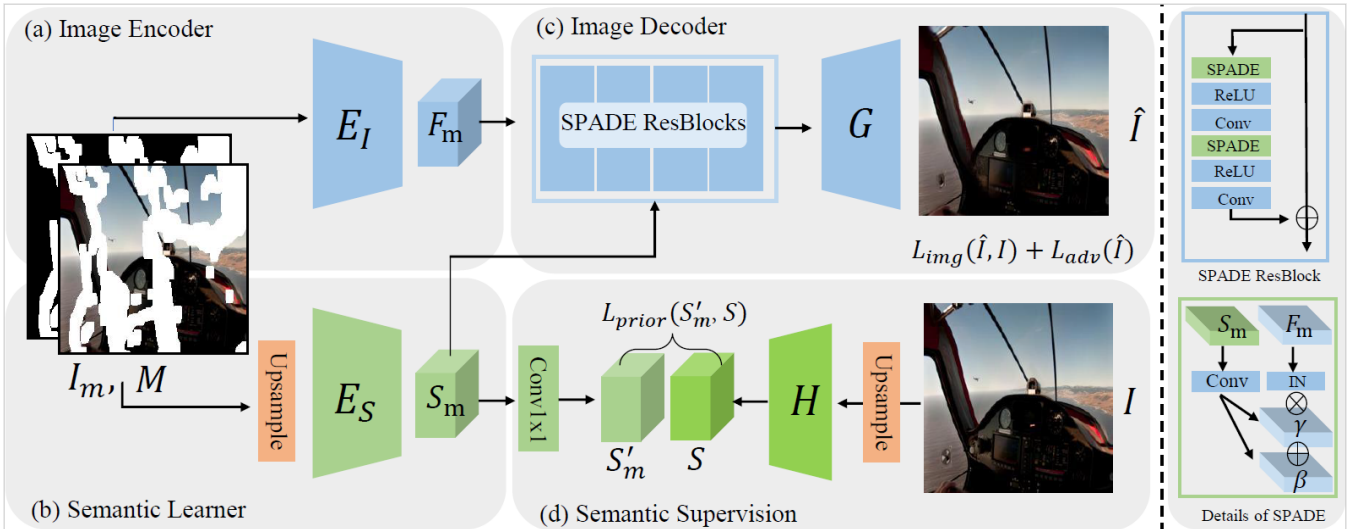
(a) Image Encoder

$E_I$

$F_\mathrm{m}$

(c) Image Decoder

SPADE ResBlocks

$G$

$\hat{I}$

$L_{img}(\hat{I}, I) + L_{adv}(\hat{I})$

$I_m, M$

Upsample

$E_S$

$S_\mathrm{m}$

Conv1x1

$L_{prior}(S'_m, S)$

$S'_m$

$S$

$H$

Upsample

$I$

(b) Semantic Learner

(d) Semantic Supervision

SPADE
ReLU
Conv
SPADE
ReLU
Conv
$\oplus$

SPADE ResBlock

$S_\mathrm{m}$
$F_m$
Conv
IN
$\otimes$
$\gamma$
$\oplus$
$\beta$

Details of SPADE